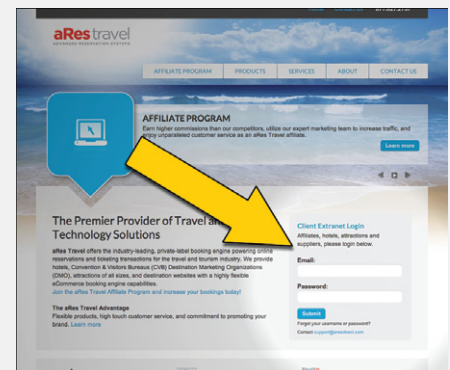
aRes travel
ADVANCED RESERVATION SYSTEMS

AFFILIATE PROGRAM
PRODUCTS
SERVICES
ABOUT
CONTACT US

AFFILIATE PROGRAM
Earn higher commissions than our competitors, utilize our expert marketing team to increase traffic, and enjoy unparalleled customer service as an aRes Travel affiliate.
Learn more

The Premier Provider of Travel a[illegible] Technology Solutions

aRes Travel offers the industry-leading, private-label booking engine powering online reservations and ticketing transactions for the travel and tourism industry. We provide hotels, Convention & Visitors Bureaus (CVB) Destination Marketing Organizations (DMO), attractions of all sizes, and destination websites with a highly flexible eCommerce booking engine capabilities.
Join the aRes Travel Affiliate Program and increase your bookings today!

The aRes Travel Advantage
Flexible products, high touch customer service, and commitment to promoting your brand. Learn more

Client Extranet Login
Affiliates, hotels, attractions and suppliers, please login below.

Email:

Password:

Submit
Forgot your username or password?
Contact support@arestravel.com